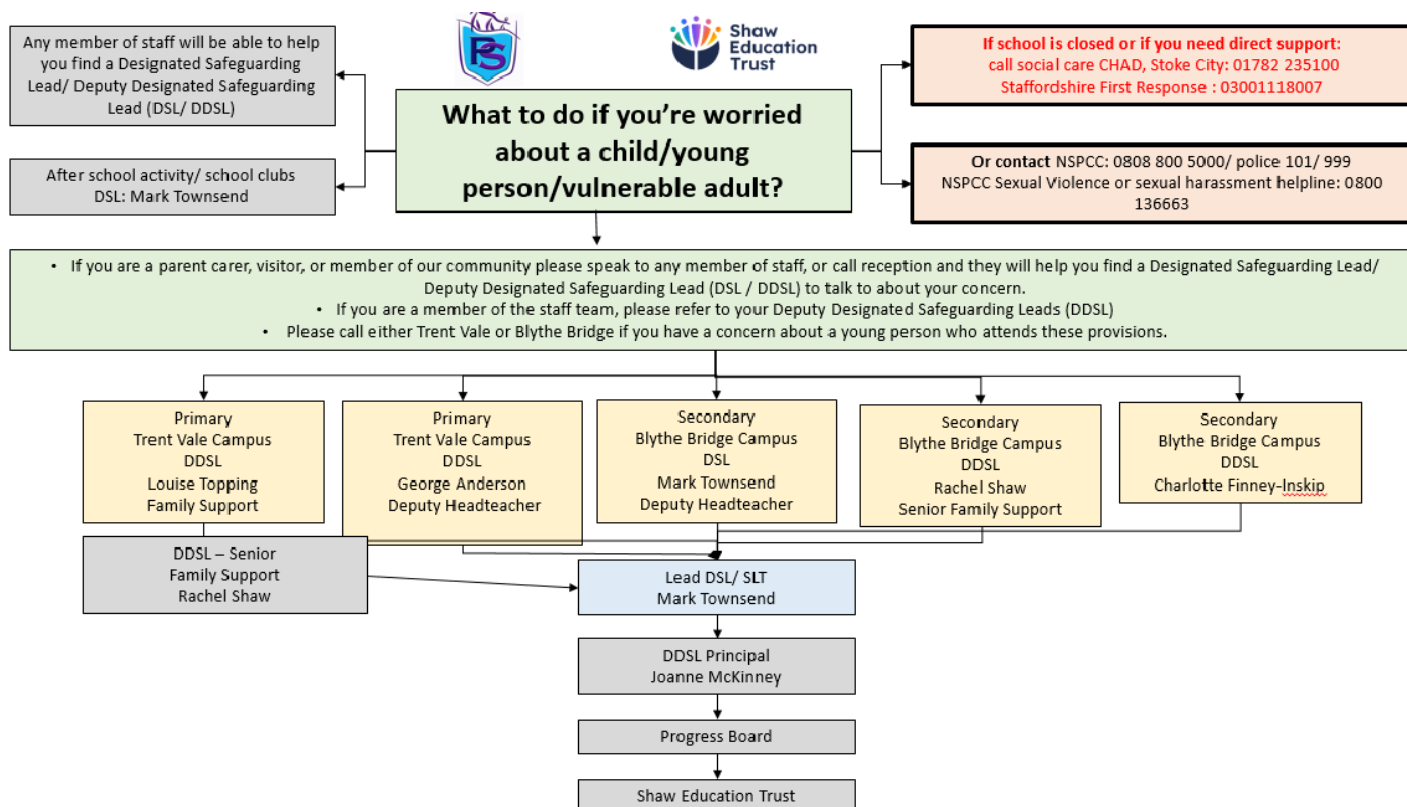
Any member of staff will be able to help you find a Designated Safeguarding Lead/ Deputy Designated Safeguarding Lead (DSL/ DDSL)

After school activity/ school clubs
DSL: Mark Townsend

FS

Shaw Education Trust

What to do if you're worried about a child/young person/vulnerable adult?

If school is closed or if you need direct support:
call social care CHAD, Stoke City: 01782 235100
Staffordshire First Response : 03001118007

Or contact NSPCC: 0808 800 5000/ police 101/ 999
NSPCC Sexual Violence or sexual harassment helpline: 0800 136663

• If you are a parent carer, visitor, or member of our community please speak to any member of staff, or call reception and they will help you find a Designated Safeguarding Lead/ Deputy Designated Safeguarding Lead (DSL / DDSL) to talk to about your concern.
• If you are a member of the staff team, please refer to your Deputy Designated Safeguarding Leads (DDSL)
• Please call either Trent Vale or Blythe Bridge if you have a concern about a young person who attends these provisions.

Primary
Trent Vale Campus
DDSL
Louise Topping
Family Support

Primary
Trent Vale Campus
DDSL
George Anderson
Deputy Headteacher

Secondary
Blythe Bridge Campus
DSL
Mark Townsend
Deputy Headteacher

Secondary
Blythe Bridge Campus
DDSL
Rachel Shaw
Senior Family Support

Secondary
Blythe Bridge Campus
DDSL
Charlotte Finney-Inskip

DDSL – Senior
Family Support
Rachel Shaw

Lead DSL/ SLT
Mark Townsend

DDSL Principal
Joanne McKinney

Progress Board

Shaw Education Trust